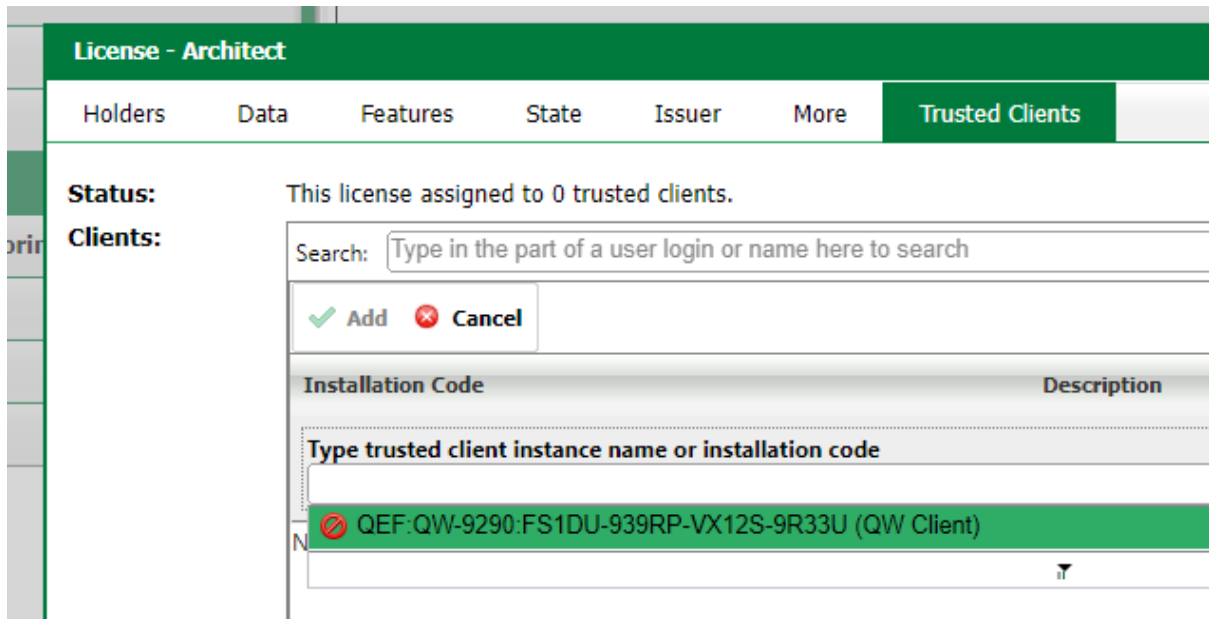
License - Architect

Holders Data Features State Issuer More Trusted Clients

Status: This license assigned to 0 trusted clients.

Clients:

Search: Type in the part of a user login or name here to search

Add Cancel

| Installation Code | Description |
|---|---|

Type trusted client instance name or installation code

QEF:QW-9290:FS1DU-939RP-VX12S-9R33U (QW Client)

N